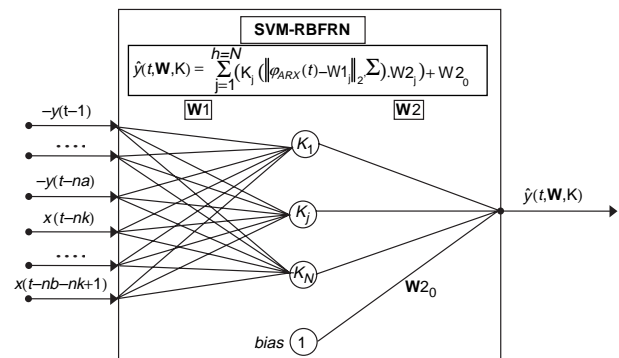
SVM-RBFRN

$\hat{y}(t,\mathbf{W},\mathrm{K}) = \sum_{j=1}^{h=N}(\mathrm{K}_j(\|\varphi_{ARX}(t)-\mathrm{W1}_j\|_2\Sigma).\mathrm{W2}_j)+\mathrm{W2}_0$

**W**1

**W**2

$-y(t-1)$

....

$-y(t-na)$

$x(t-nk)$

....

$x(t-nb-nk+1)$

$K_1$

$K_j$

$K_N$

$\hat{y}(t,\mathbf{W},\mathrm{K})$

$\mathbf{W}2_0$

bias 1